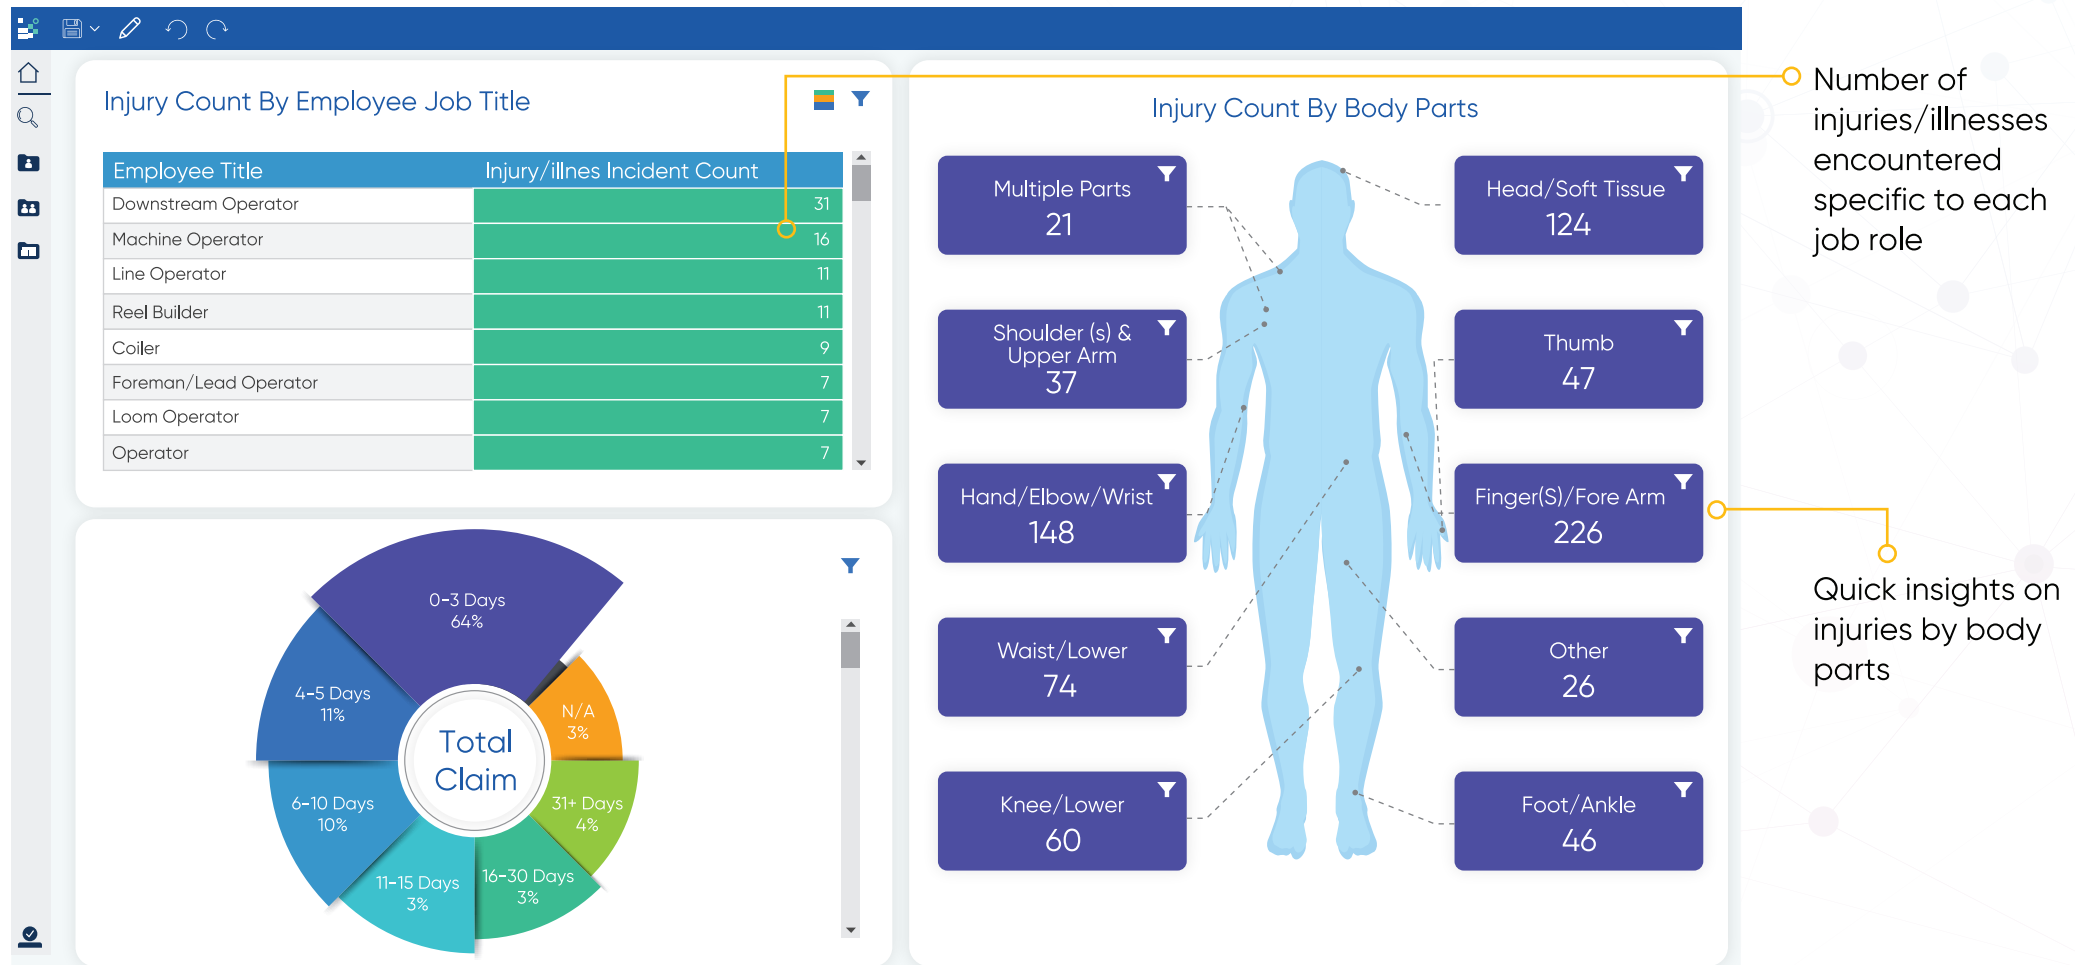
Injury Count By Employee Job Title

| Employee Title | Injury/illnes Incident Count |
|---|---|
| Downstream Operator | 31 |
| Machine Operator | 16 |
| Line Operator | 11 |
| Reel Builder | 11 |
| Coiler | 9 |
| Foreman/Lead Operator | 7 |
| Loom Operator | 7 |
| Operator | 7 |

0-3 Days
64%

4-5 Days
11%

N/A
3%

Total Claim

6-10 Days
10%

31+ Days
4%

11-15 Days
3%

16-30 Days
3%

Injury Count By Body Parts

Multiple Parts
21

Head/Soft Tissue
124

Shoulder (s) & Upper Arm
37

Thumb
47

Hand/Elbow/Wrist
148

Finger(S)/Fore Arm
226

Waist/Lower
74

Other
26

Knee/Lower
60

Foot/Ankle
46

Number of injuries/illnesses encountered specific to each job role

Quick insights on injuries by body parts